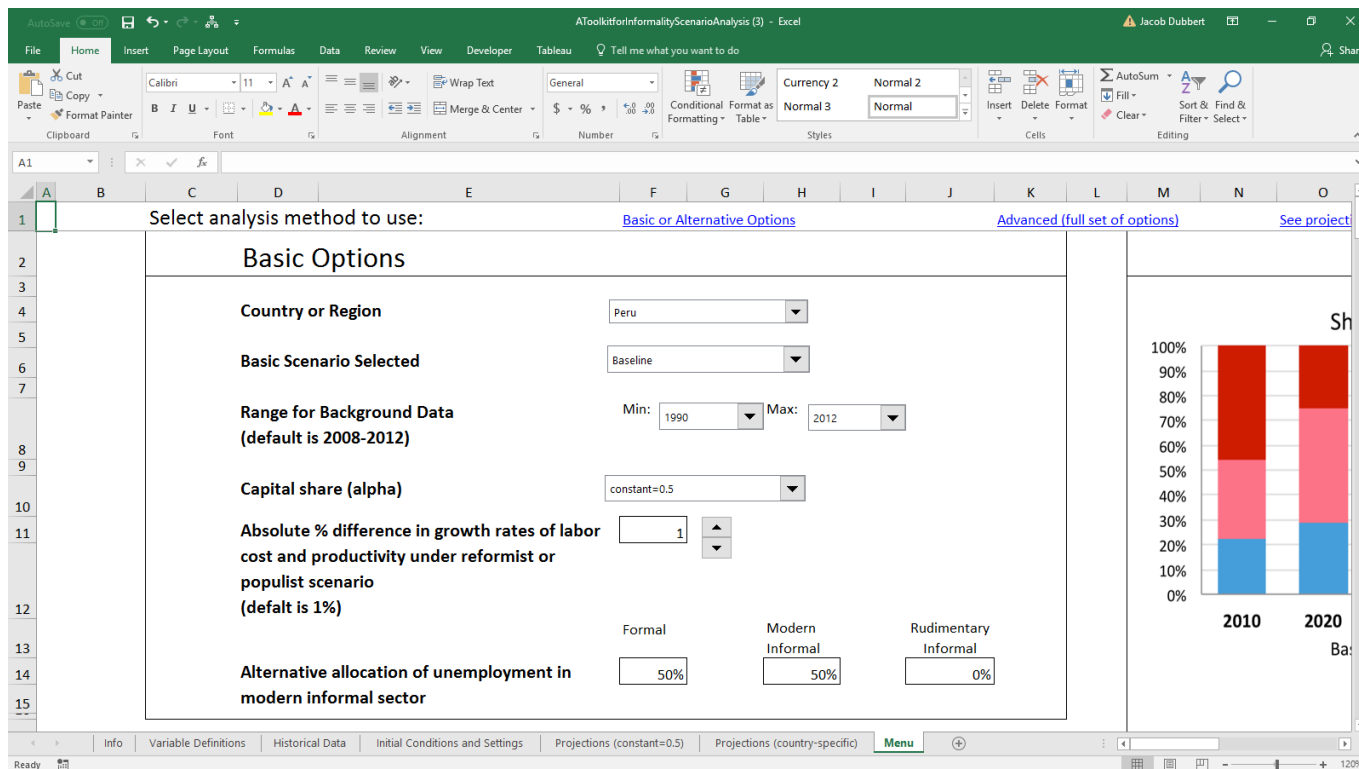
AutoSave Off ATookitforInformalityScenarioAnalysis (3) - Excel Jacob Dubbert

File Home Insert Page Layout Formulas Data Review View Developer Tableau Tell me what you want to do Shar

Cut Copy Format Painter Paste Clipboard

Calibri 11 B I U Font

Wrap Text Merge & Center Alignment

General $ % , Number

Conditional Formatting Format as Table Currency 2 Normal 2 Normal 3 Normal Styles

Insert Delete Format Cells

AutoSum Fill Clear Sort & Filter Find & Select Editing

A1 fx

A B C D E F G H I J K L M N O

1 Select analysis method to use: Basic or Alternative Options Advanced (full set of options) See projecti

2 Basic Options

4 Country or Region Peru

6 Basic Scenario Selected Baseline

8 Range for Background Data (default is 2008-2012) Min: 1990 Max: 2012

10 Capital share (alpha) constant=0.5

12 Absolute % difference in growth rates of labor cost and productivity under reformist or populist scenario (defalt is 1%) 1

13 Formal Modern Informal Rudimentary Informal

14 Alternative allocation of unemployment in modern informal sector 50% 50% 0%

Sh

100% 90% 80% 70% 60% 50% 40% 30% 20% 10% 0%

2010 2020

Ba

Info Variable Definitions Historical Data Initial Conditions and Settings Projections (constant=0.5) Projections (country-specific) Menu

Ready 120